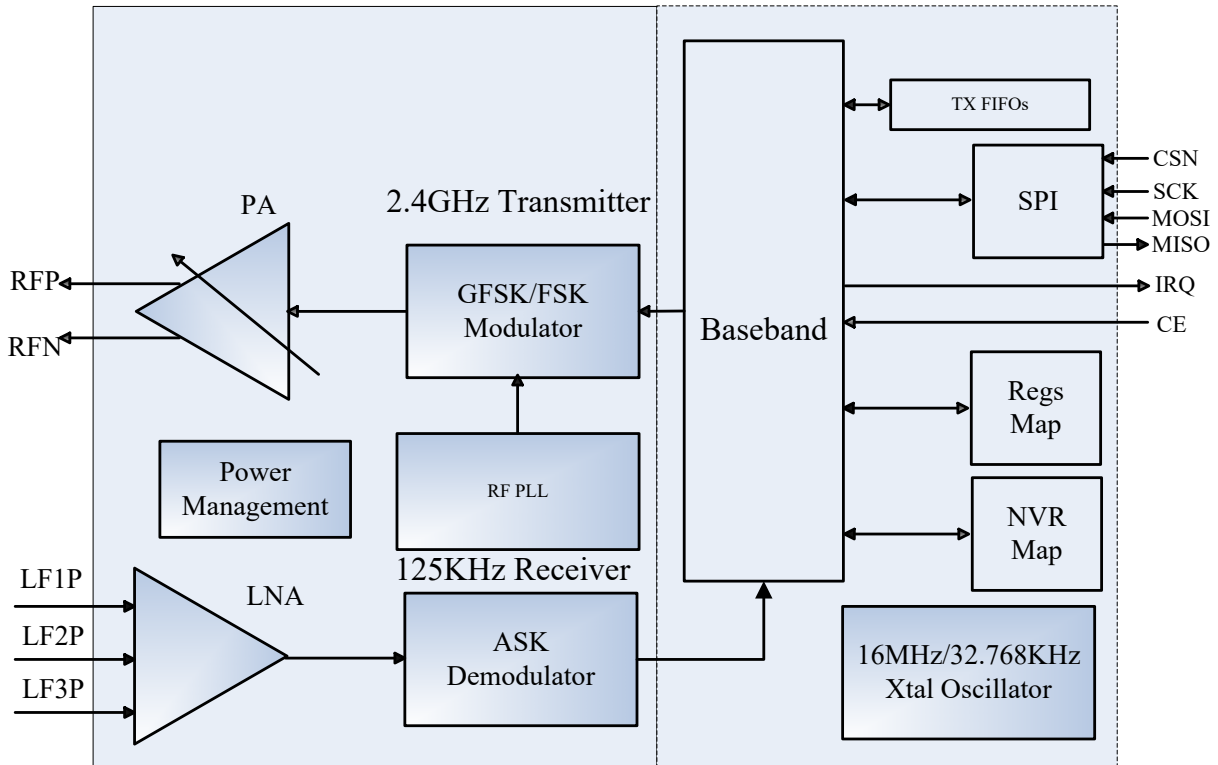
TX FIFOs

CSN
SCK
MOSI
MISO

SPI

PA

2.4GHz Transmitter

RFP
RFN

GFSK/FSK Modulator

Baseband

IRQ
CE

Regs Map

Power Management

RF PLL

NVR Map

125KHz Receiver

LF1P
LF2P
LF3P

LNA

ASK Demodulator

16MHz/32.768KHz Xtal Oscillator